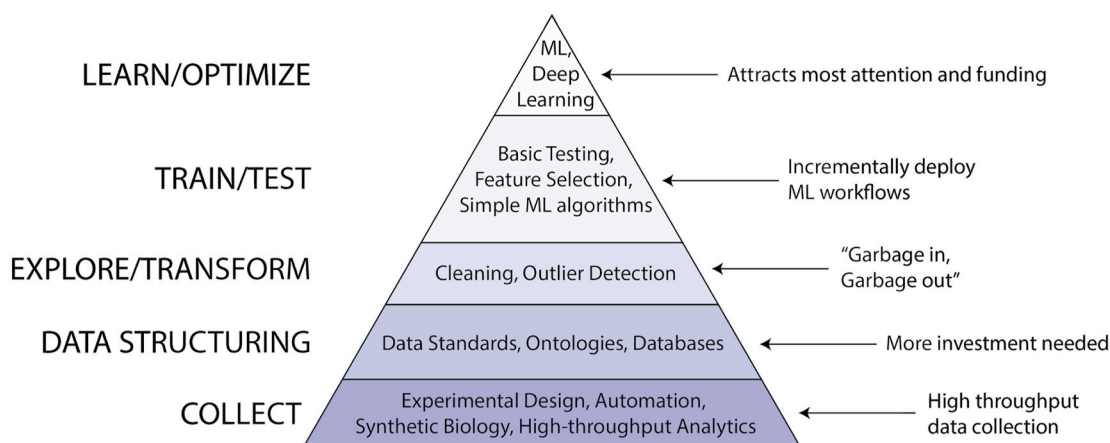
LEARN/OPTIMIZE

ML, Deep Learning

Attracts most attention and funding

TRAIN/TEST

Basic Testing, Feature Selection, Simple ML algorithms

Incrementally deploy ML workflows

EXPLORE/TRANSFORM

Cleaning, Outlier Detection

"Garbage in, Garbage out"

DATA STRUCTURING

Data Standards, Ontologies, Databases

More investment needed

COLLECT

Experimental Design, Automation, Synthetic Biology, High-throughput Analytics

High throughput data collection